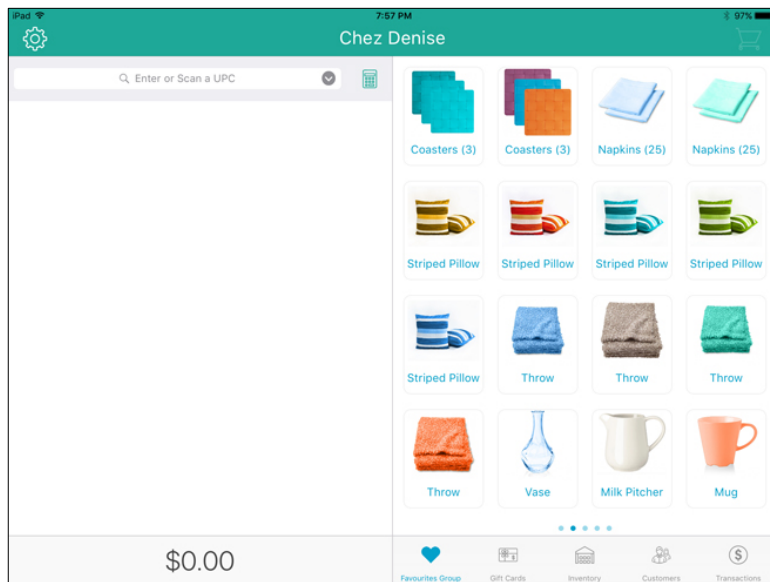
iPad
7:57 PM
97%
Chez Denise
Enter or Scan a UPC
Coasters (3)
Coasters (3)
Napkins (25)
Napkins (25)
Striped Pillow
Striped Pillow
Striped Pillow
Striped Pillow
Striped Pillow
Throw
Throw
Throw
Throw
Vase
Milk Pitcher
Mug
$0.00
Favourites Group
Gift Cards
Inventory
Customers
Transactions